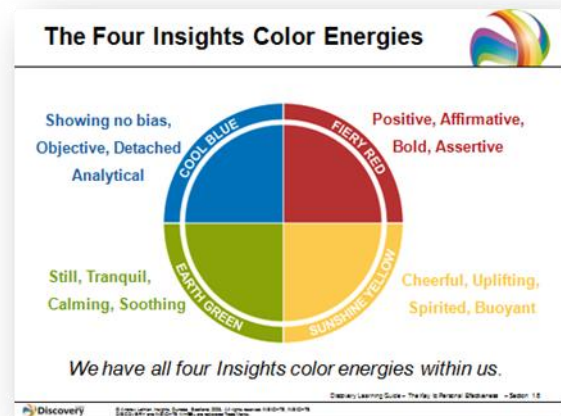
The Four Insights Color Energies

Showing no bias, Objective, Detached Analytical

COOL BLUE

FIERY RED

Positive, Affirmative, Bold, Assertive

Still, Tranquil, Calming, Soothing

EARTH GREEN

SUNSHINE YELLOW

Cheerful, Uplifting, Spirited, Buoyant

We have all four Insights color energies within us.

Discovery Learning Guide – The Key to Personal Effectiveness – Section 1.6

Discovery

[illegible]